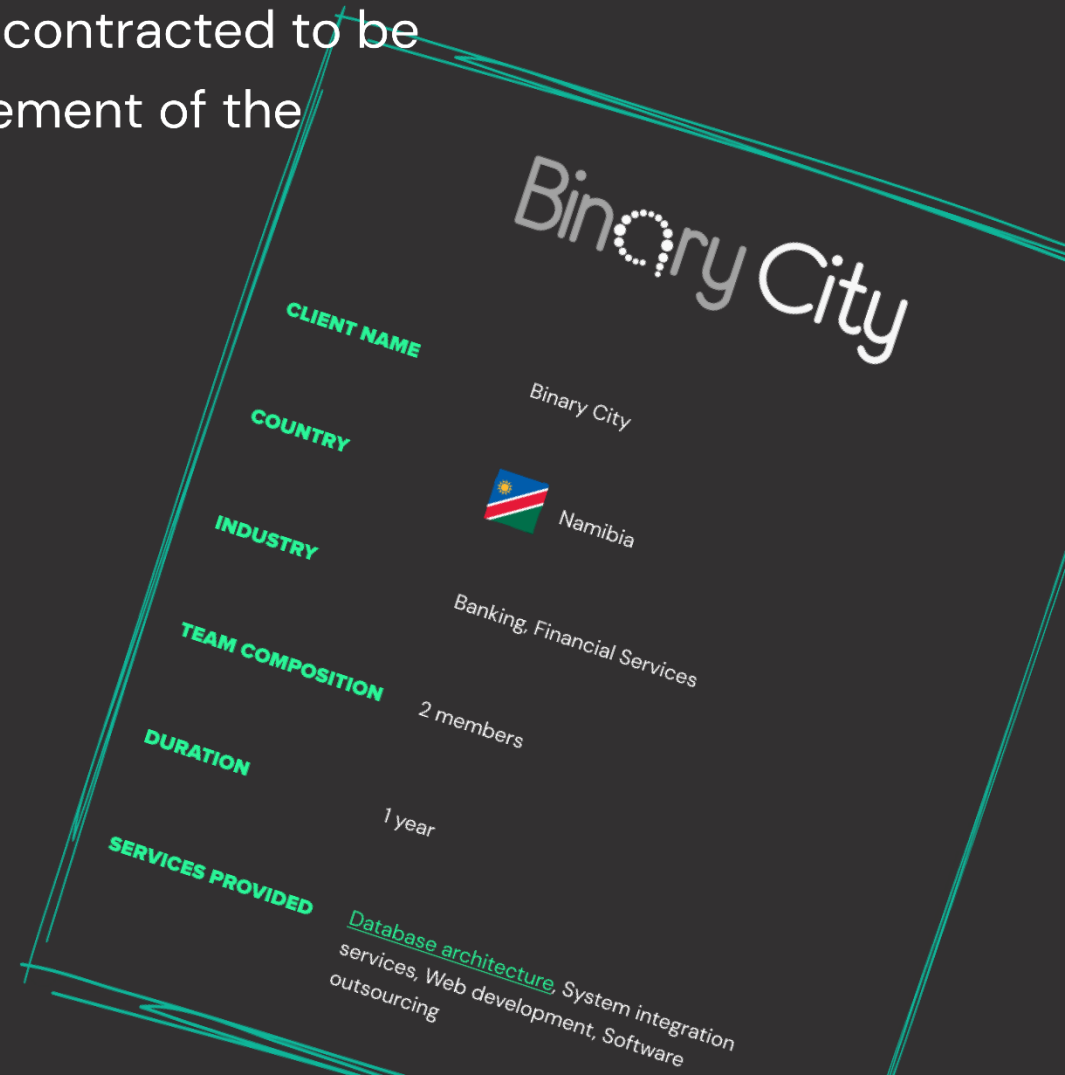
contracted to be
ement of the

Binary City

CLIENT NAME

Binary City

COUNTRY

Namibia

INDUSTRY

Banking, Financial Services

TEAM COMPOSITION

2 members

DURATION

1 year

SERVICES PROVIDED

Database architecture, System integration services, Web development, Software outsourcing